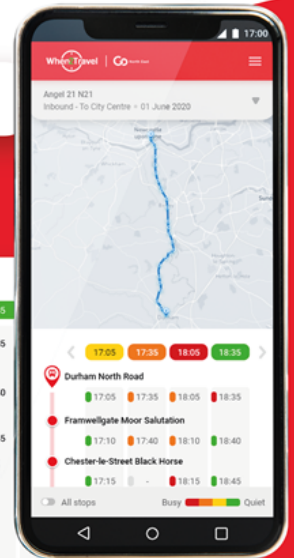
17:00

When Travel | Go North East

Angel 21 N21
Inbound - To City Centre • 01 June 2020

Newcastle

17:05 17:35 18:05 18:35

Durham North Road
17:05 17:35 18:05 18:35

Framwellgate Moor Salutation
17:10 17:40 18:10 18:40

Chester-le-Street Black Horse
17:15 - 18:15 18:45

All stops
Busy Quiet

5
5
0
5